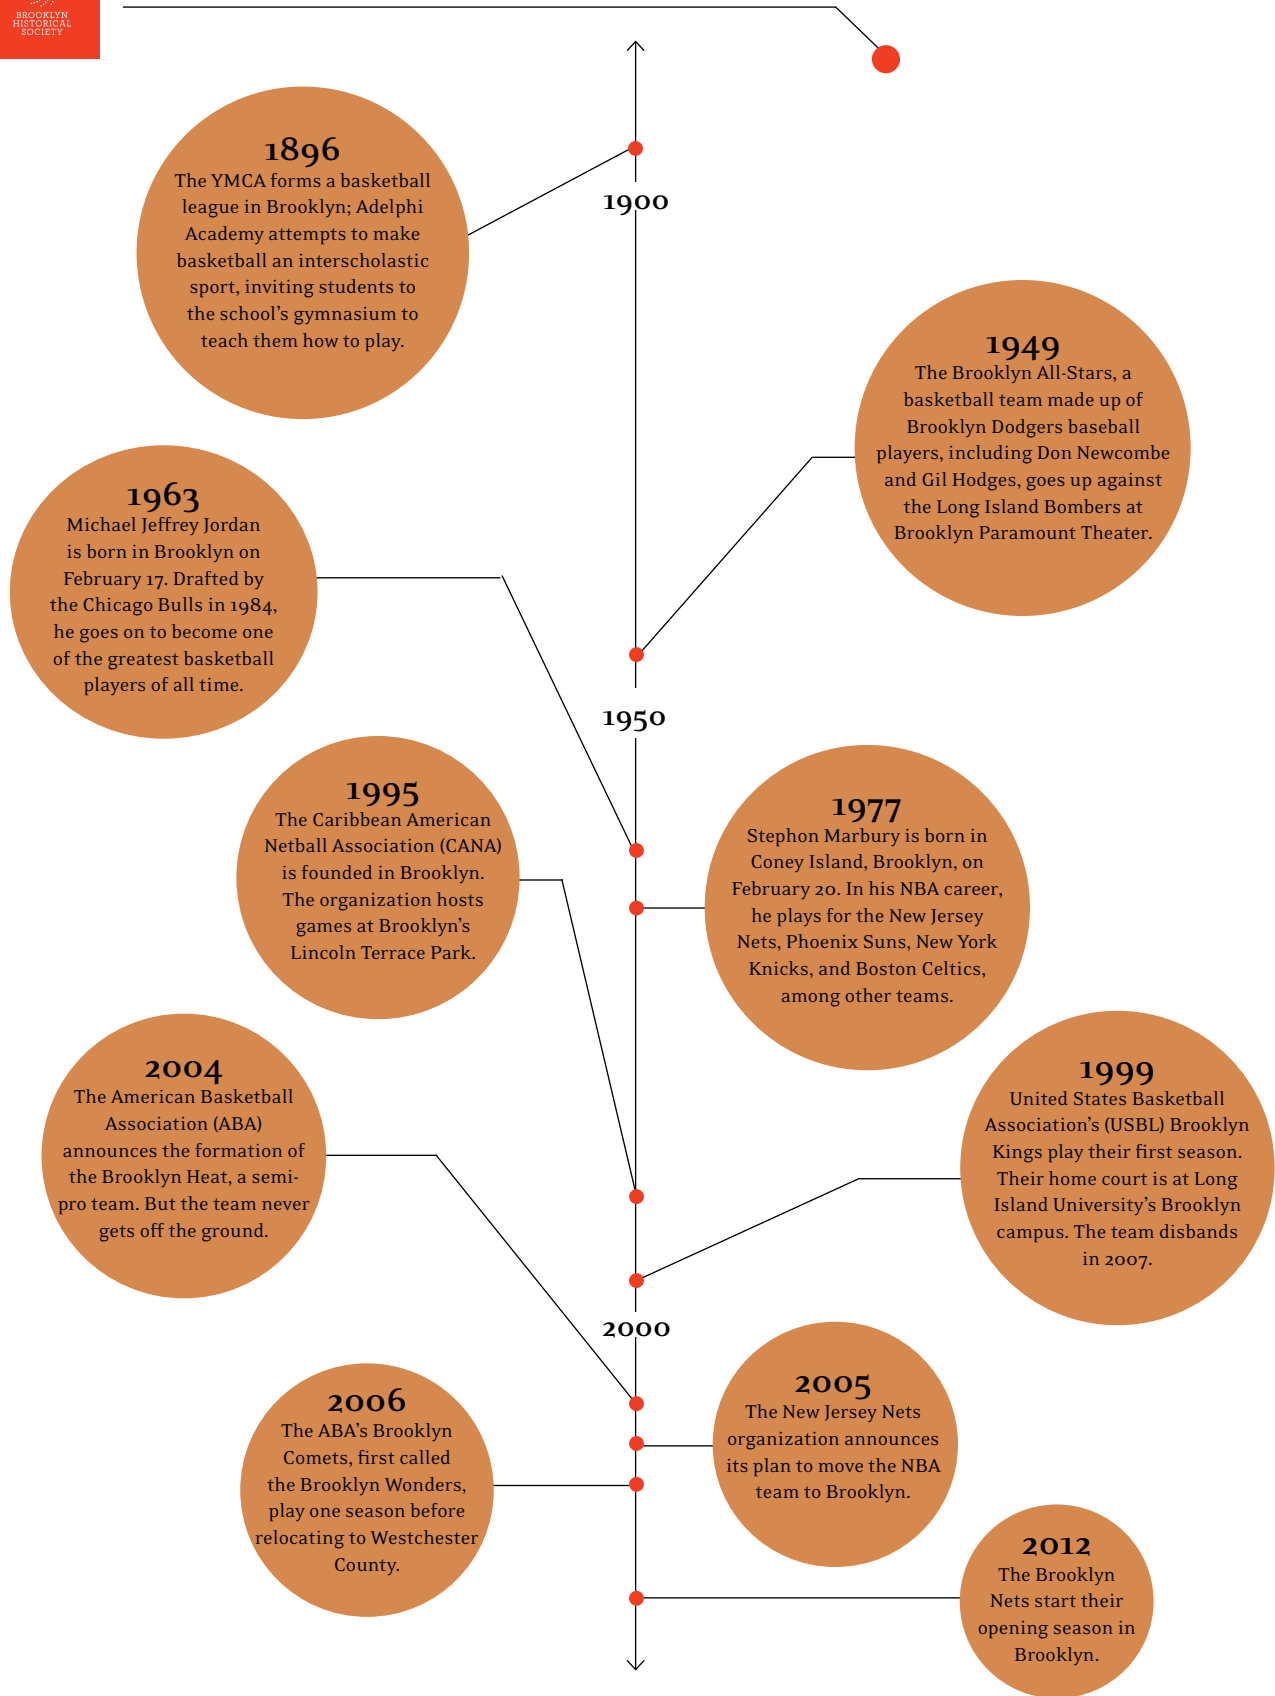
BROOKLYN HISTORICAL SOCIETY

1896
The YMCA forms a basketball league in Brooklyn; Adelphi Academy attempts to make basketball an interscholastic sport, inviting students to the school's gymnasium to teach them how to play.

1900

1949
The Brooklyn All-Stars, a basketball team made up of Brooklyn Dodgers baseball players, including Don Newcombe and Gil Hodges, goes up against the Long Island Bombers at Brooklyn Paramount Theater.

1963
Michael Jeffrey Jordan is born in Brooklyn on February 17. Drafted by the Chicago Bulls in 1984, he goes on to become one of the greatest basketball players of all time.

1950

1995
The Caribbean American Netball Association (CANA) is founded in Brooklyn. The organization hosts games at Brooklyn's Lincoln Terrace Park.

1977
Stephon Marbury is born in Coney Island, Brooklyn, on February 20. In his NBA career, he plays for the New Jersey Nets, Phoenix Suns, New York Knicks, and Boston Celtics, among other teams.

2004
The American Basketball Association (ABA) announces the formation of the Brooklyn Heat, a semi-pro team. But the team never gets off the ground.

1999
United States Basketball Association's (USBL) Brooklyn Kings play their first season. Their home court is at Long Island University's Brooklyn campus. The team disbands in 2007.

2000

2005
The New Jersey Nets organization announces its plan to move the NBA team to Brooklyn.

2006
The ABA's Brooklyn Comets, first called the Brooklyn Wonders, play one season before relocating to Westchester County.

2012
The Brooklyn Nets start their opening season in Brooklyn.